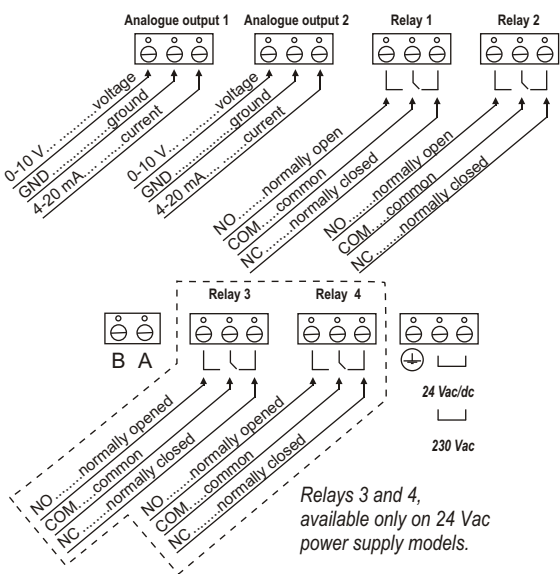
Analogue output 1
Analogue output 2
Relay 1
Relay 2

0-10 V.............voltage
GND..............ground
4-20 mA.........current

0-10 V.............voltage
GND..............ground
4-20 mA.........current

NO.........normally open
COM.....common
NC.......normally closed

NO.........normally open
COM.....common
NC.......normally closed

Relay 3
Relay 4

B A

24 Vac/dc
230 Vac

NO.........normally opened
COM.....common
NC.......normally closed

NO.........normally opened
COM.....common
NC.......normally closed

Relays 3 and 4, available only on 24 Vac power supply models.